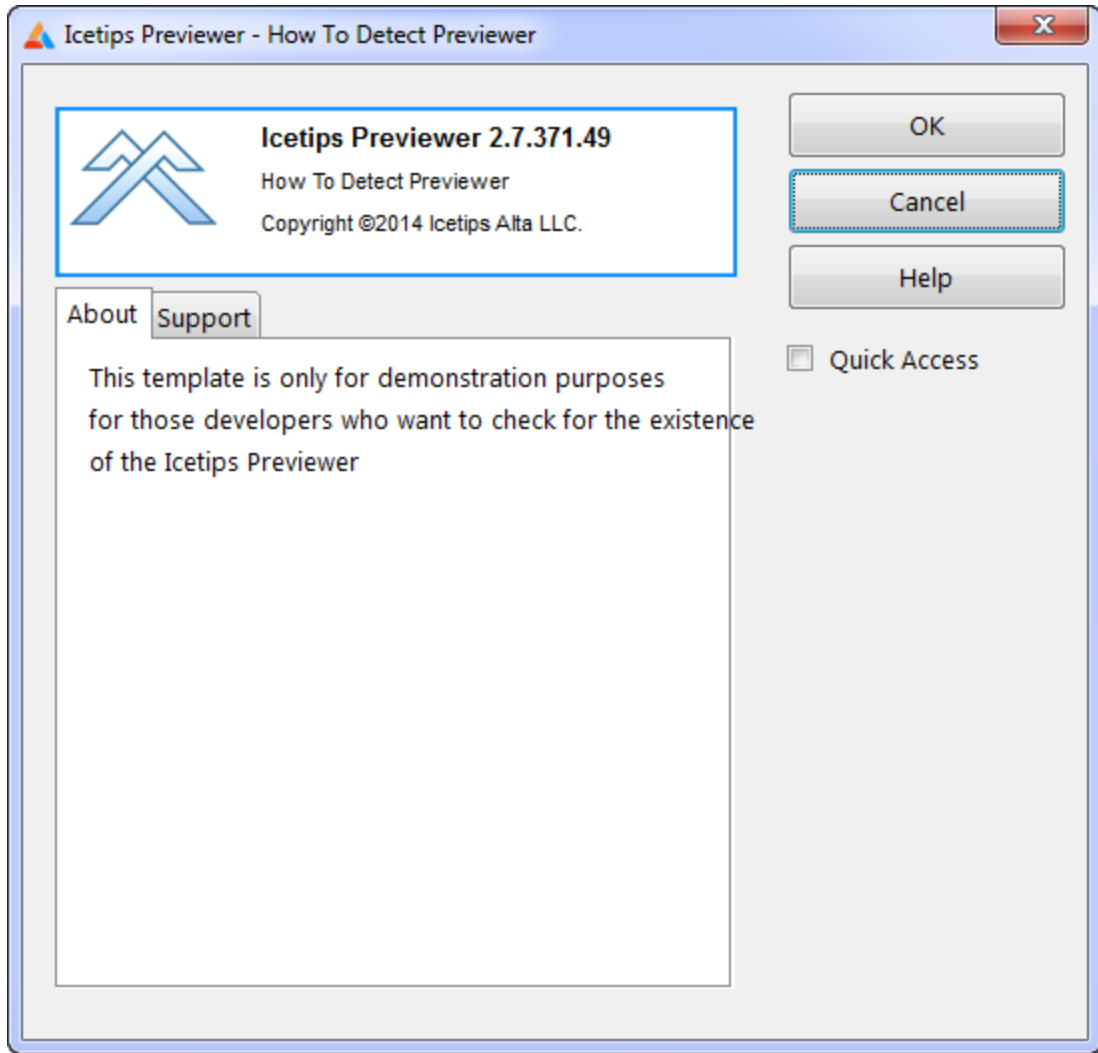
Icetips Previewer - How To Detect Previewer

Icetips Previewer 2.7.371.49

How To Detect Previewer

Copyright ©2014 Icetips Alta LLC.

OK

Cancel

Help

Quick Access

About

Support

This template is only for demonstration purposes for those developers who want to check for the existence of the Icetips Previewer